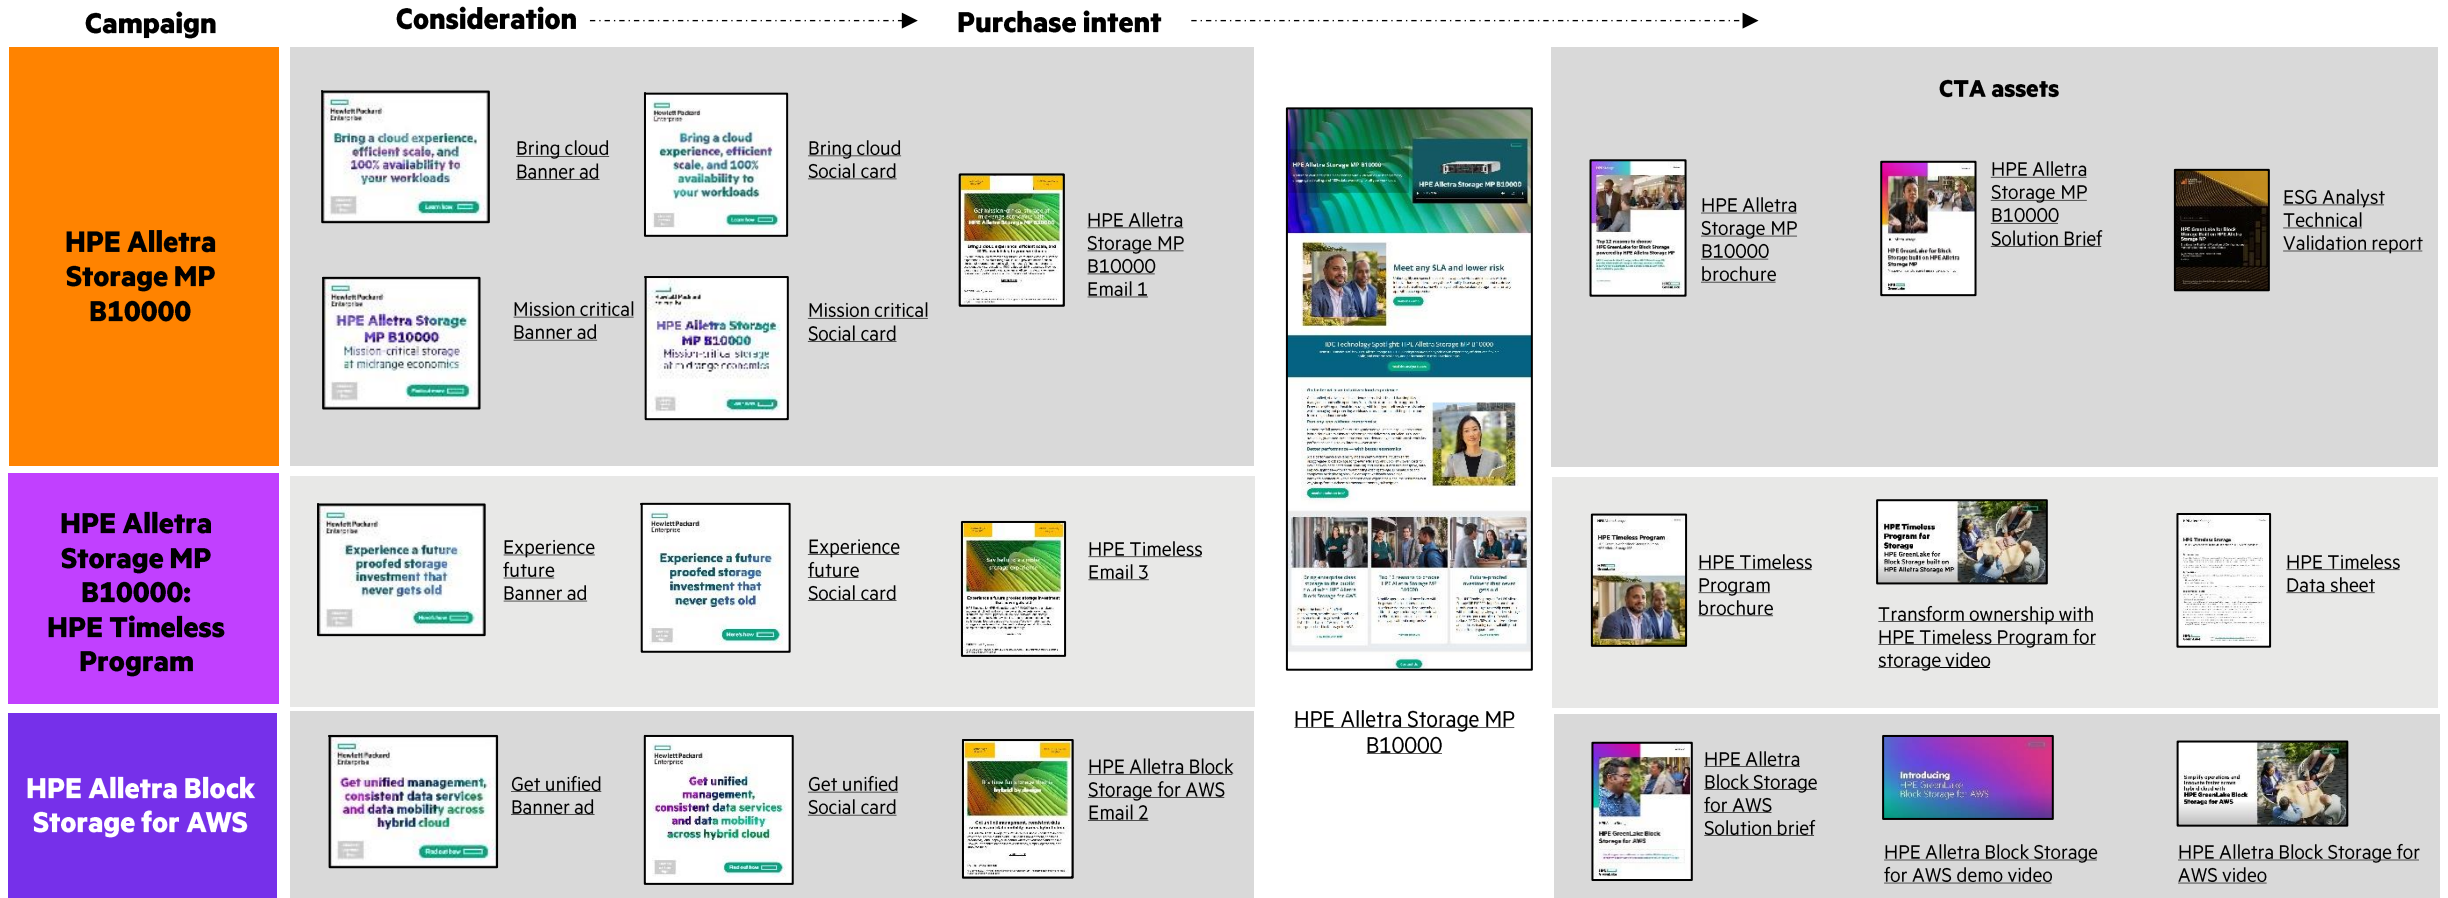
Campaign

Consideration

Purchase intent

HPE Alletra Storage MP B10000

Hewlett Packard Enterprise

Bring a cloud experience, efficient scale, and 100% availability to your workloads

Learn how

Bring cloud Banner ad

Hewlett Packard Enterprise

Bring a cloud experience, efficient scale, and 100% availability to your workloads

Learn how

Bring cloud Social card

Hewlett Packard Enterprise

HPE Alletra Storage MP B10000

Mission-critical storage at midrange economics

Mission critical Banner ad

Hewlett Packard Enterprise

HPE Alletra Storage MP B10000

Mission-critical storage at midrange economics

Mission critical Social card

HPE Alletra Storage MP B10000 Email 1

Meet any SLA and lower risk

HPE Alletra Storage MP B10000

CTA assets

HPE Alletra Storage MP B10000 brochure

HPE Alletra Storage MP B10000 Solution Brief

ESG Analyst Technical Validation report

HPE Alletra Storage MP B10000: HPE Timeless Program

Hewlett Packard Enterprise

Experience a future proofed storage investment that never gets old

Here's how

Experience future Banner ad

Hewlett Packard Enterprise

Experience a future proofed storage investment that never gets old

Here's how

Experience future Social card

HPE Timeless Email 3

HPE Timeless Program brochure

HPE Timeless Program for Storage

Transform ownership with HPE Timeless Program for storage video

HPE Timeless Data sheet

HPE Alletra Block Storage for AWS

Hewlett Packard Enterprise

Get unified management, consistent data services and data mobility across hybrid cloud

Find out how

Get unified Banner ad

Hewlett Packard Enterprise

Get unified management, consistent data services and data mobility across hybrid cloud

Find out how

Get unified Social card

HPE Alletra Block Storage for AWS Email 2

HPE Alletra Storage MP B10000

HPE Alletra Block Storage for AWS Solution brief

Introducing HPE GreenLake Block Storage for AWS

HPE Alletra Block Storage for AWS demo video

HPE Alletra Block Storage for AWS video